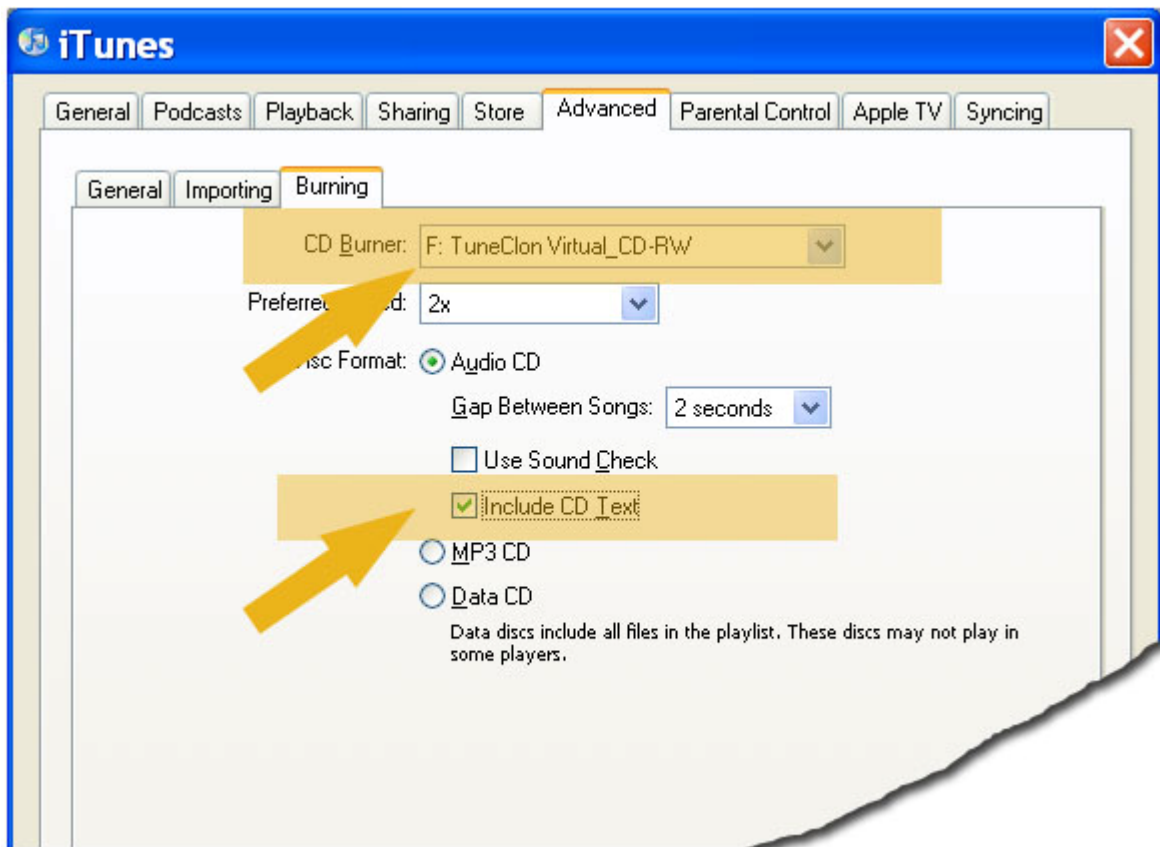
iTunes

General Podcasts Playback Sharing Store Advanced Parental Control Apple TV Syncing

General Importing Burning

CD Burner: F: TuneClon Virtual_CD-RW

Preferre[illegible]d: 2x

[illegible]isc Format: Audio CD

Gap Between Songs: 2 seconds

Use Sound Check

Include CD Text

MP3 CD

Data CD

Data discs include all files in the playlist. These discs may not play in some players.